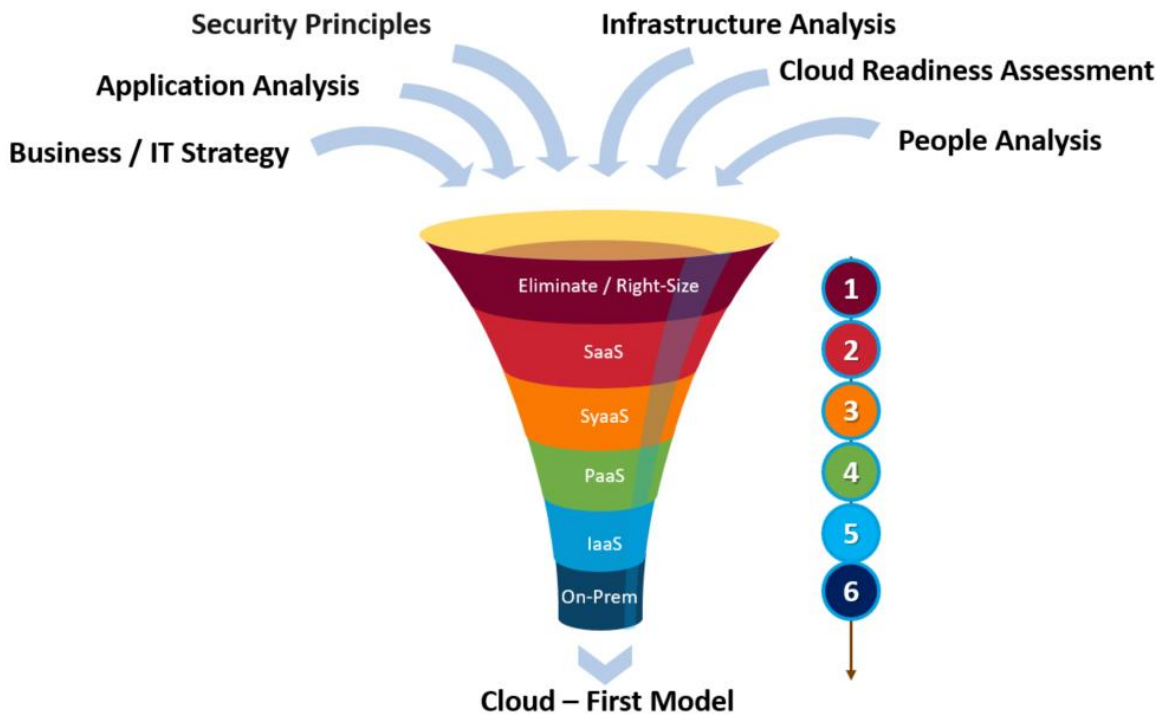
Security Principles

Infrastructure Analysis

Application Analysis

Cloud Readiness Assessment

Business / IT Strategy

People Analysis

Eliminate / Right-Size

SaaS

SyaaS

PaaS

IaaS

On-Prem

1

2

3

4

5

6

Cloud – First Model